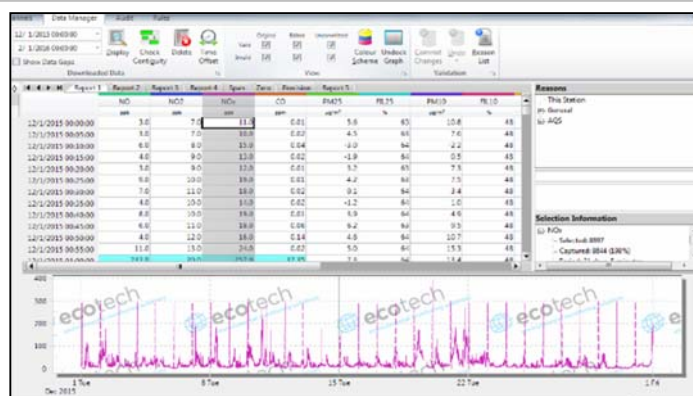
Data Manager Audit

12/ 1/2015 00:00:00
2/ 1/2016 00:00:00
Show Data Gaps
Download Data

Display Check Contiguity Delete Time Offset

Valid Invalid Original Below Unconnected
View

Colour Scheme Undock Graph

Commit Changes Undo Reason List
Validation

Report 1 Report 2 Report 3 Report 4 Span Zero Precision Report 5

| | NO | NO2 | NOx | CO | PM25 | PM25 | PM10 | PM10 |
|---|---|---|---|---|---|---|---|---|
| | ppb | ppb | ppb | ppm | ug/m³ | % | ug/m³ | % |
| 12/1/2015 00:00:00 | 3.0 | 7.0 | 11.0 | 0.01 | 5.6 | 65 | 10.8 | 48 |
| 12/1/2015 00:05:00 | 5.0 | 7.0 | 12.0 | 0.02 | 4.5 | 65 | 7.6 | 48 |
| 12/1/2015 00:10:00 | 6.0 | 8.0 | 15.0 | 0.04 | -3.0 | 64 | 2.2 | 48 |
| 12/1/2015 00:15:00 | 4.0 | 9.0 | 13.0 | 0.02 | -1.9 | 64 | 0.5 | 48 |
| 12/1/2015 00:20:00 | 5.0 | 9.0 | 13.0 | 0.01 | 5.2 | 65 | 7.5 | 48 |
| 12/1/2015 00:25:00 | 9.0 | 10.0 | 19.0 | 0.01 | 4.2 | 64 | 7.5 | 48 |
| 12/1/2015 00:30:00 | 7.0 | 11.0 | 18.0 | 0.02 | 0.1 | 64 | 3.4 | 48 |
| 12/1/2015 00:35:00 | 4.0 | 10.0 | 13.0 | 0.02 | -1.2 | 64 | 1.0 | 48 |
| 12/1/2015 00:40:00 | 8.0 | 10.0 | 19.0 | 0.01 | 3.9 | 64 | 4.6 | 48 |
| 12/1/2015 00:45:00 | 6.0 | 11.0 | 18.0 | 0.06 | 6.2 | 64 | 9.5 | 48 |
| 12/1/2015 00:50:00 | 4.0 | 12.0 | 16.0 | 0.14 | 4.5 | 64 | 10.7 | 48 |
| 12/1/2015 00:55:00 | 11.0 | 15.0 | 26.0 | 0.02 | 5.0 | 64 | 15.3 | 48 |

Reasons
This Station
General
AQS

Selection Information
NOx
Selected: 8997
Captured: 8844 (100%)

400
300
200
100
0
ecotech ecotech ecotech ecotech
1 Tue
Dec 2015
8 Tue
15 Tue
22 Tue
1 Fri